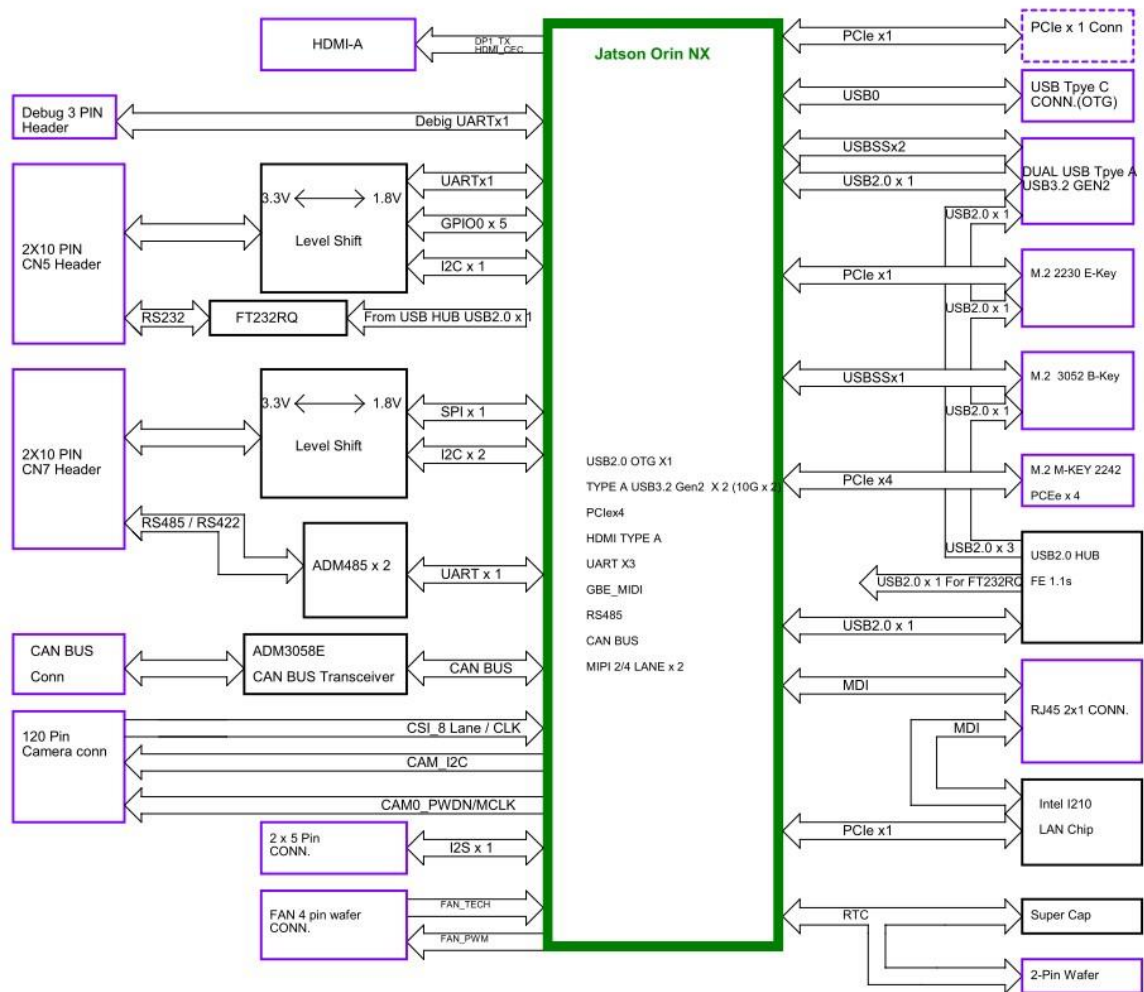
HDMI-A
DP1_TX
HDMI_CEC
Jatson Orin NX
PCIe x1
PCIe x 1 Conn
USB0
USB Tpye C CONN.(OTG)
Debug 3 PIN Header
Debig UARTx1
USBSSx2
DUAL USB Tpye A USB3.2 GEN2
USB2.0 x 1
USB2.0 x 1
2X10 PIN CN5 Header
3.3V
1.8V
Level Shift
UARTx1
GPIO0 x 5
I2C x 1
PCIe x1
M.2 2230 E-Key
USB2.0 x 1
RS232
FT232RQ
From USB HUB USB2.0 x 1
USBSSx1
M.2 3052 B-Key
2X10 PIN CN7 Header
3.3V
1.8V
Level Shift
SPI x 1
I2C x 2
USB2.0 x 1
USB2.0 OTG X1
TYPE A USB3.2 Gen2 X 2 (10G x 2)
PCIex4
HDMI TYPE A
UART X3
GBE_MIDI
RS485
CAN BUS
MIPI 2/4 LANE x 2
PCIe x4
M.2 M-KEY 2242
PCEe x 4
RS485 / RS422
ADM485 x 2
UART x 1
USB2.0 x 3
USB2.0 HUB
FE 1.1s
USB2.0 x 1 For FT232RQ
USB2.0 x 1
CAN BUS
Conn
ADM3058E
CAN BUS Transceiver
CAN BUS
MDI
RJ45 2x1 CONN.
120 Pin
Camera conn
CSI_8 Lane / CLK
MDI
CAM_I2C
CAM0_PWDN/MCLK
Intel I210
LAN Chip
PCIe x1
2 x 5 Pin CONN.
I2S x 1
FAN 4 pin wafer CONN.
FAN_TECH
FAN_PWM
RTC
Super Cap
2-Pin Wafer